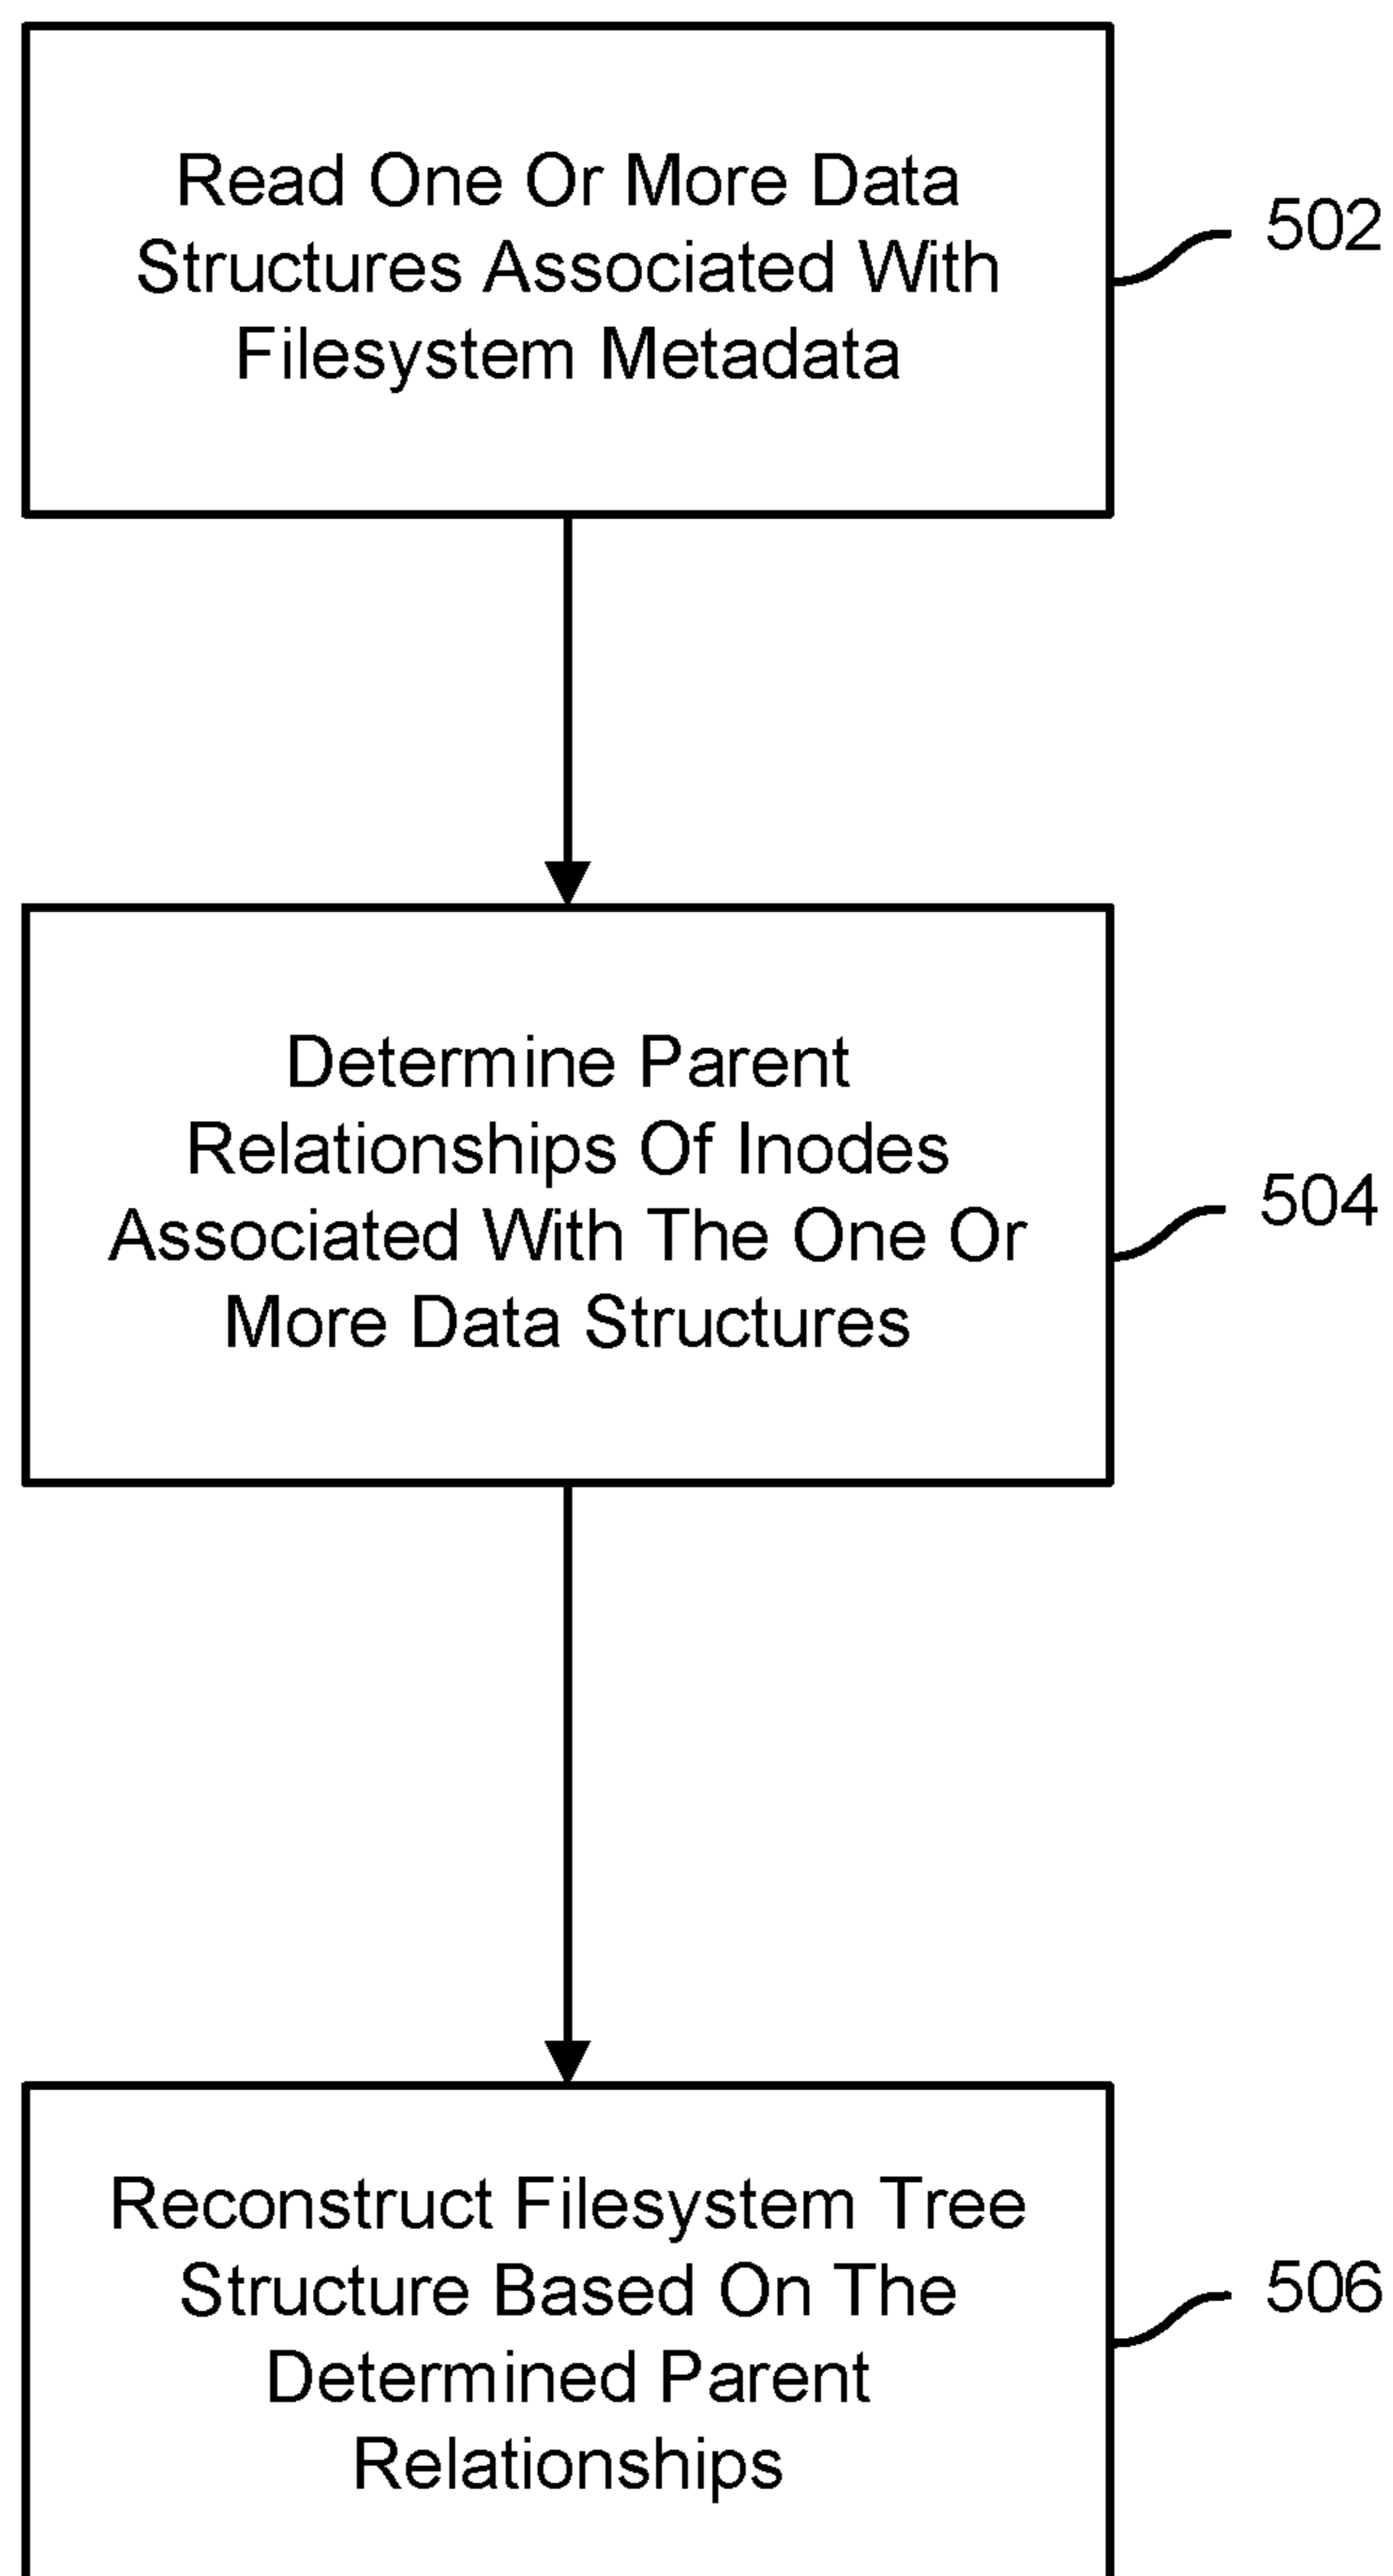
Read One Or More Data Structures Associated With Filesystem Metadata

502

Determine Parent Relationships Of Inodes Associated With The One Or More Data Structures

504

Reconstruct Filesystem Tree Structure Based On The Determined Parent Relationships

506